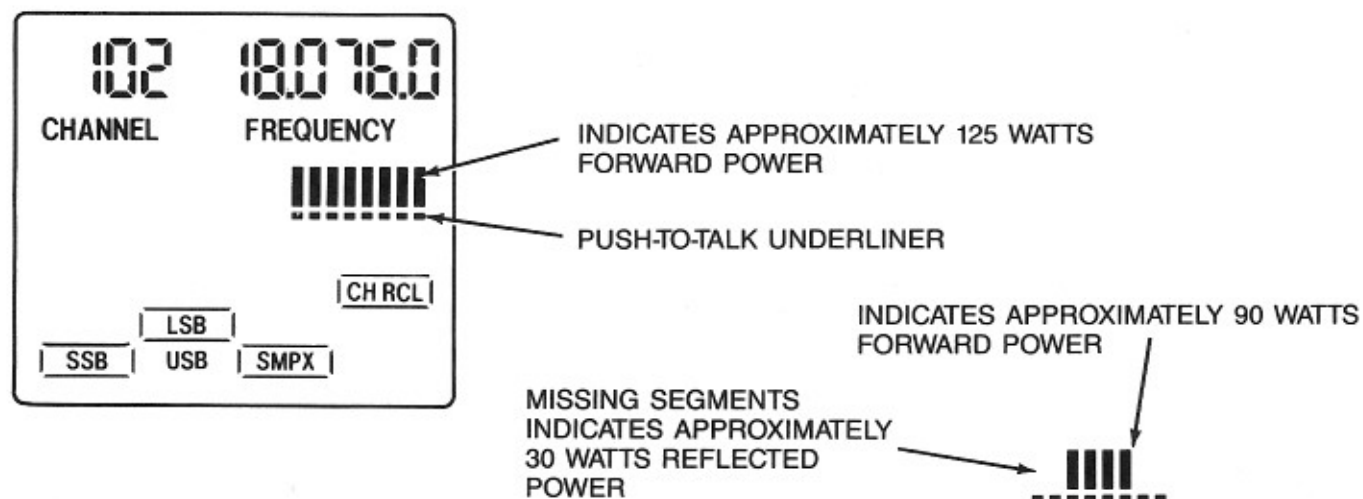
102 18.076.0
CHANNEL FREQUENCY

CH RCL
LSB
SSB USB SMPX

INDICATES APPROXIMATELY 125 WATTS FORWARD POWER

PUSH-TO-TALK UNDERLINER

INDICATES APPROXIMATELY 90 WATTS FORWARD POWER

MISSING SEGMENTS INDICATES APPROXIMATELY 30 WATTS REFLECTED POWER